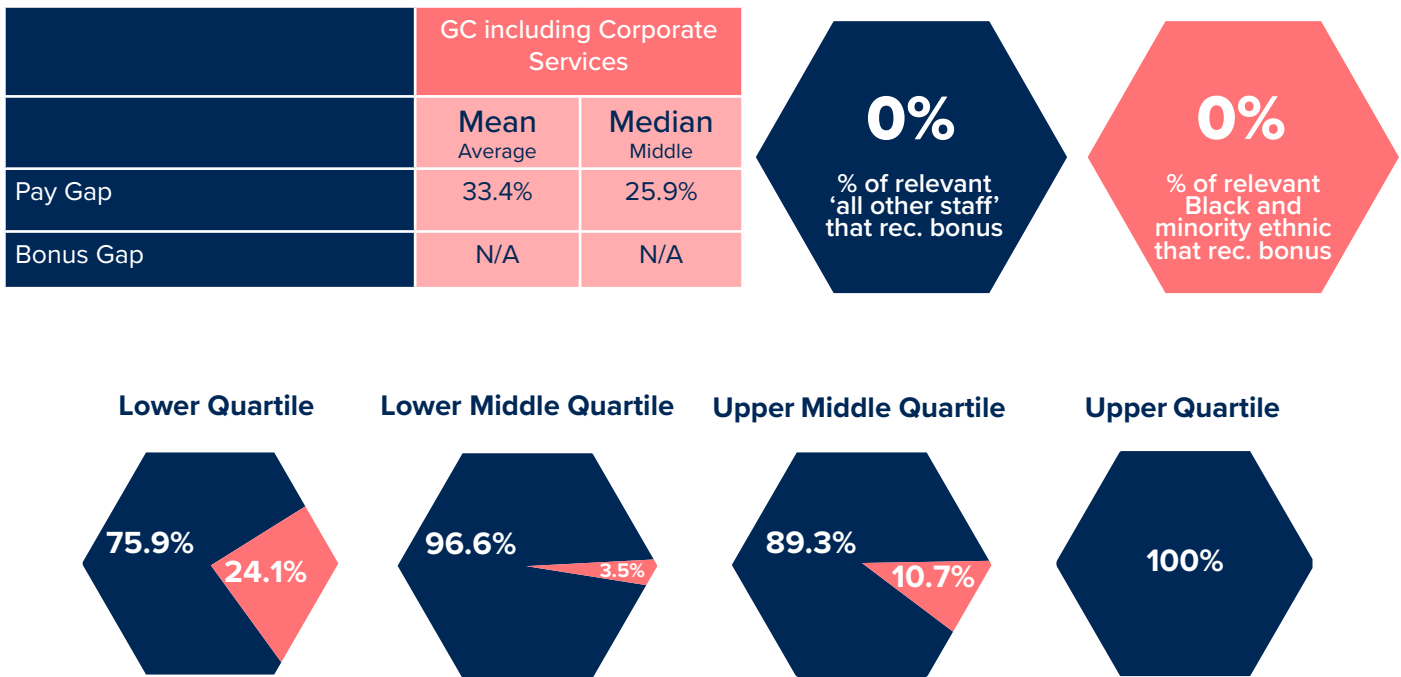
| | GC including Corporate Services | |
|---|---|---|
| | Mean Average | Median Middle |
| Pay Gap | 33.4% | 25.9% |
| Bonus Gap | N/A | N/A |

0%
% of relevant 'all other staff' that rec. bonus

0%
% of relevant Black and minority ethnic that rec. bonus

Lower Quartile
75.9%
24.1%

Lower Middle Quartile
96.6%
3.5%

Upper Middle Quartile
89.3%
10.7%

Upper Quartile
100%